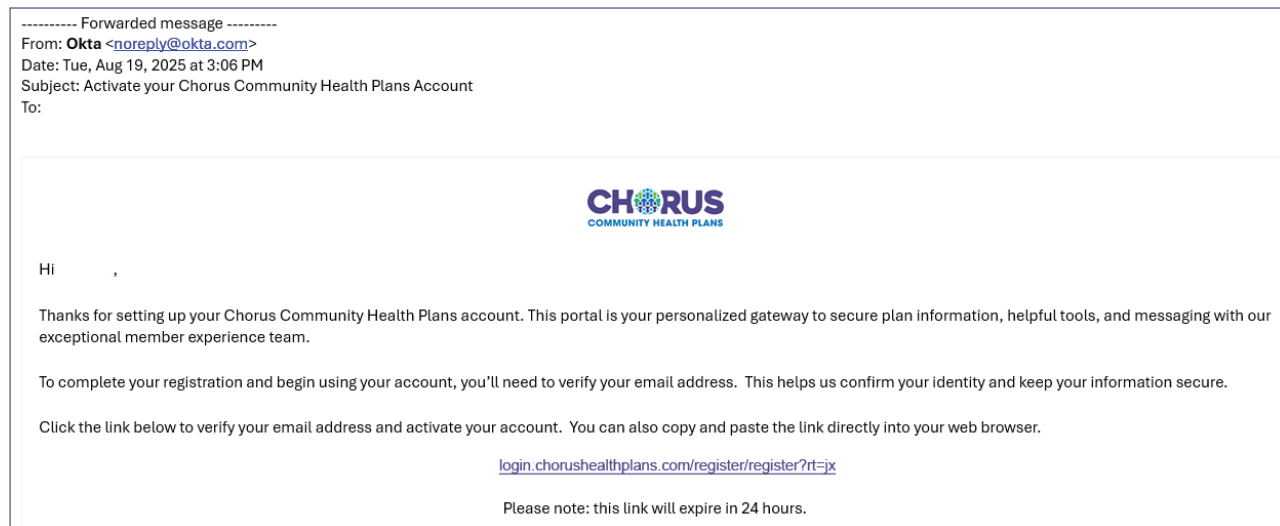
---------- Forwarded message ---------
From: **Okta** <noreply@okta.com>
Date: Tue, Aug 19, 2025 at 3:06 PM
Subject: Activate your Chorus Community Health Plans Account
To:

CHORUS
COMMUNITY HEALTH PLANS

Hi ,

Thanks for setting up your Chorus Community Health Plans account. This portal is your personalized gateway to secure plan information, helpful tools, and messaging with our exceptional member experience team.

To complete your registration and begin using your account, you'll need to verify your email address. This helps us confirm your identity and keep your information secure.

Click the link below to verify your email address and activate your account. You can also copy and paste the link directly into your web browser.

login.chorushealthplans.com/register/register?rt=jx

Please note: this link will expire in 24 hours.